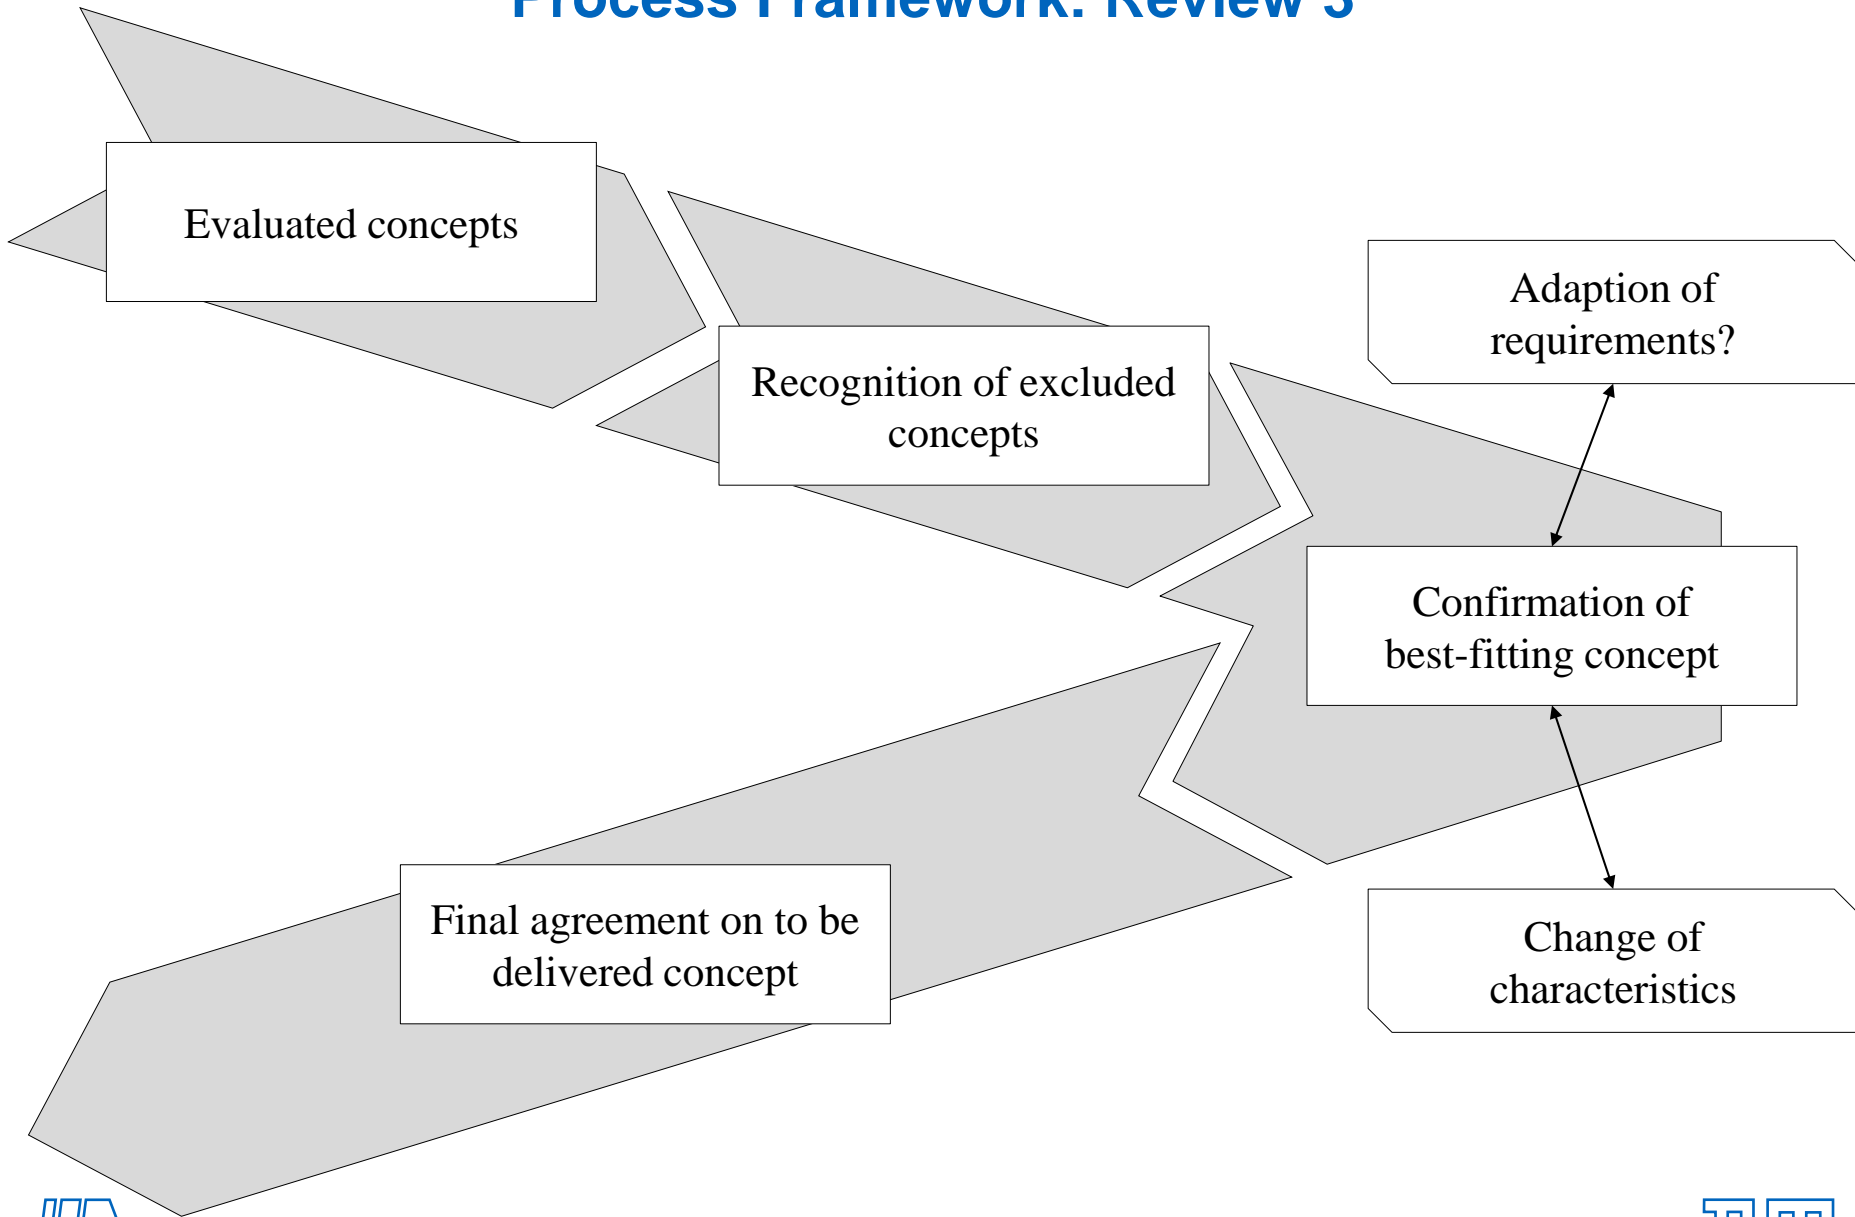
Process Framework: Review 3

Evaluated concepts

Recognition of excluded concepts

Adaption of requirements?

Confirmation of best-fitting concept

Change of characteristics

Final agreement on to be delivered concept